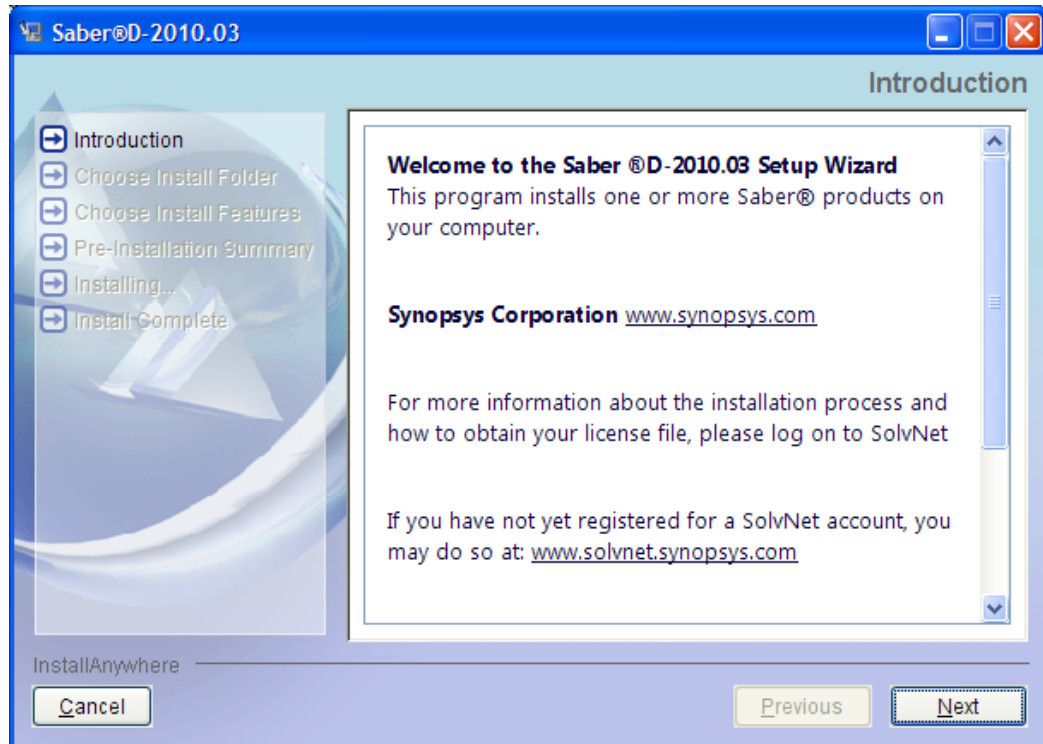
Saber®D-2010.03

Introduction

Introduction
Choose Install Folder
Choose Install Features
Pre-Installation Summary
Installing...
Install Complete

Welcome to the Saber ®D-2010.03 Setup Wizard
This program installs one or more Saber® products on your computer.

Synopsys Corporation www.synopsys.com

For more information about the installation process and how to obtain your license file, please log on to SolvNet

If you have not yet registered for a SolvNet account, you may do so at: www.solvnet.synopsys.com

InstallAnywhere

Cancel

Previous

Next